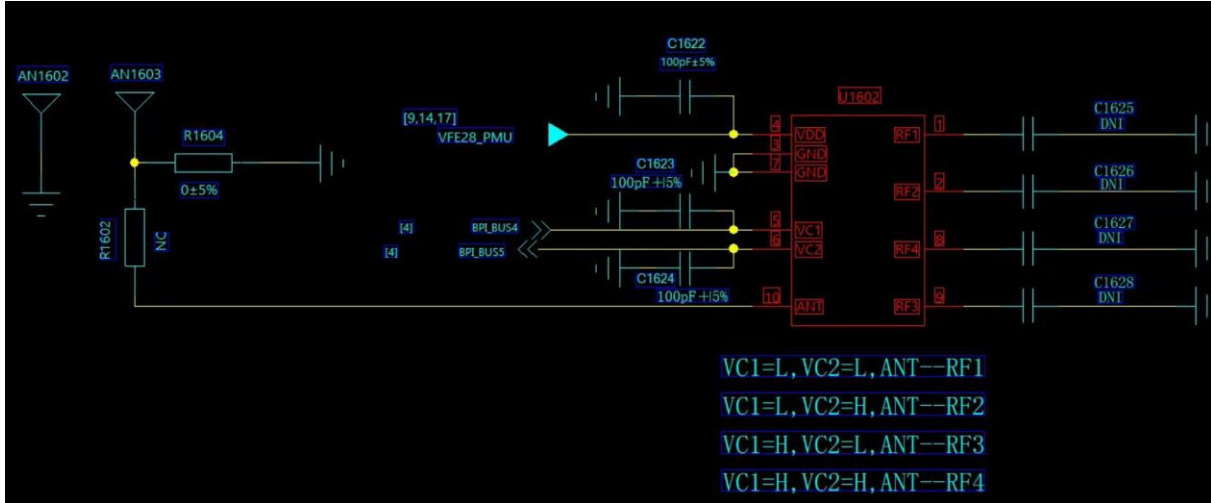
AN1602

AN1603

R1604

0±5%

R1602

NC

C1622
100pF±5%

[9,14,17]
VFE28_PMU

C1623
100pF +I5%

[4] BPI_BUS4
[4] BPI_BUS5

C1624
100pF +I5%

U1602

4 VDD
3 GND
7 GND
5 VC1
6 VC2
10 ANT

1 RF1
2 RF2
8 RF4
9 RF3

C1625
DNI

C1626
DNI

C1627
DNI

C1628
DNI

VC1=L,VC2=L,ANT--RF1
VC1=L,VC2=H,ANT--RF2
VC1=H,VC2=L,ANT--RF3
VC1=H,VC2=H,ANT--RF4